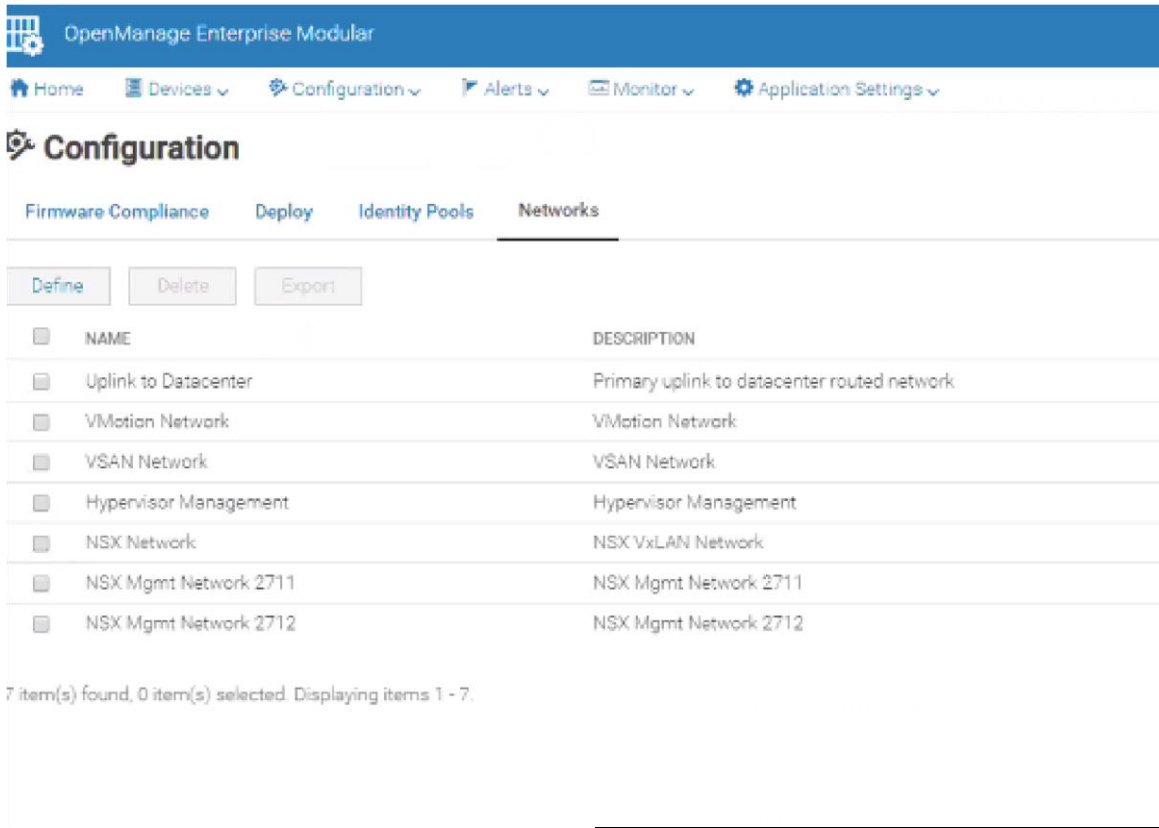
OpenManage Enterprise Modular

Home Devices Configuration Alerts Monitor Application Settings

Configuration

Firmware Compliance Deploy Identity Pools Networks

Define Delete Export

| NAME | DESCRIPTION |
|---|---|
| Uplink to Datacenter | Primary uplink to datacenter routed network |
| VMotion Network | VMotion Network |
| VSAN Network | VSAN Network |
| Hypervisor Management | Hypervisor Management |
| NSX Network | NSX VxLAN Network |
| NSX Mgmt Network 2711 | NSX Mgmt Network 2711 |
| NSX Mgmt Network 2712 | NSX Mgmt Network 2712 |

7 item(s) found, 0 item(s) selected. Displaying items 1 - 7.